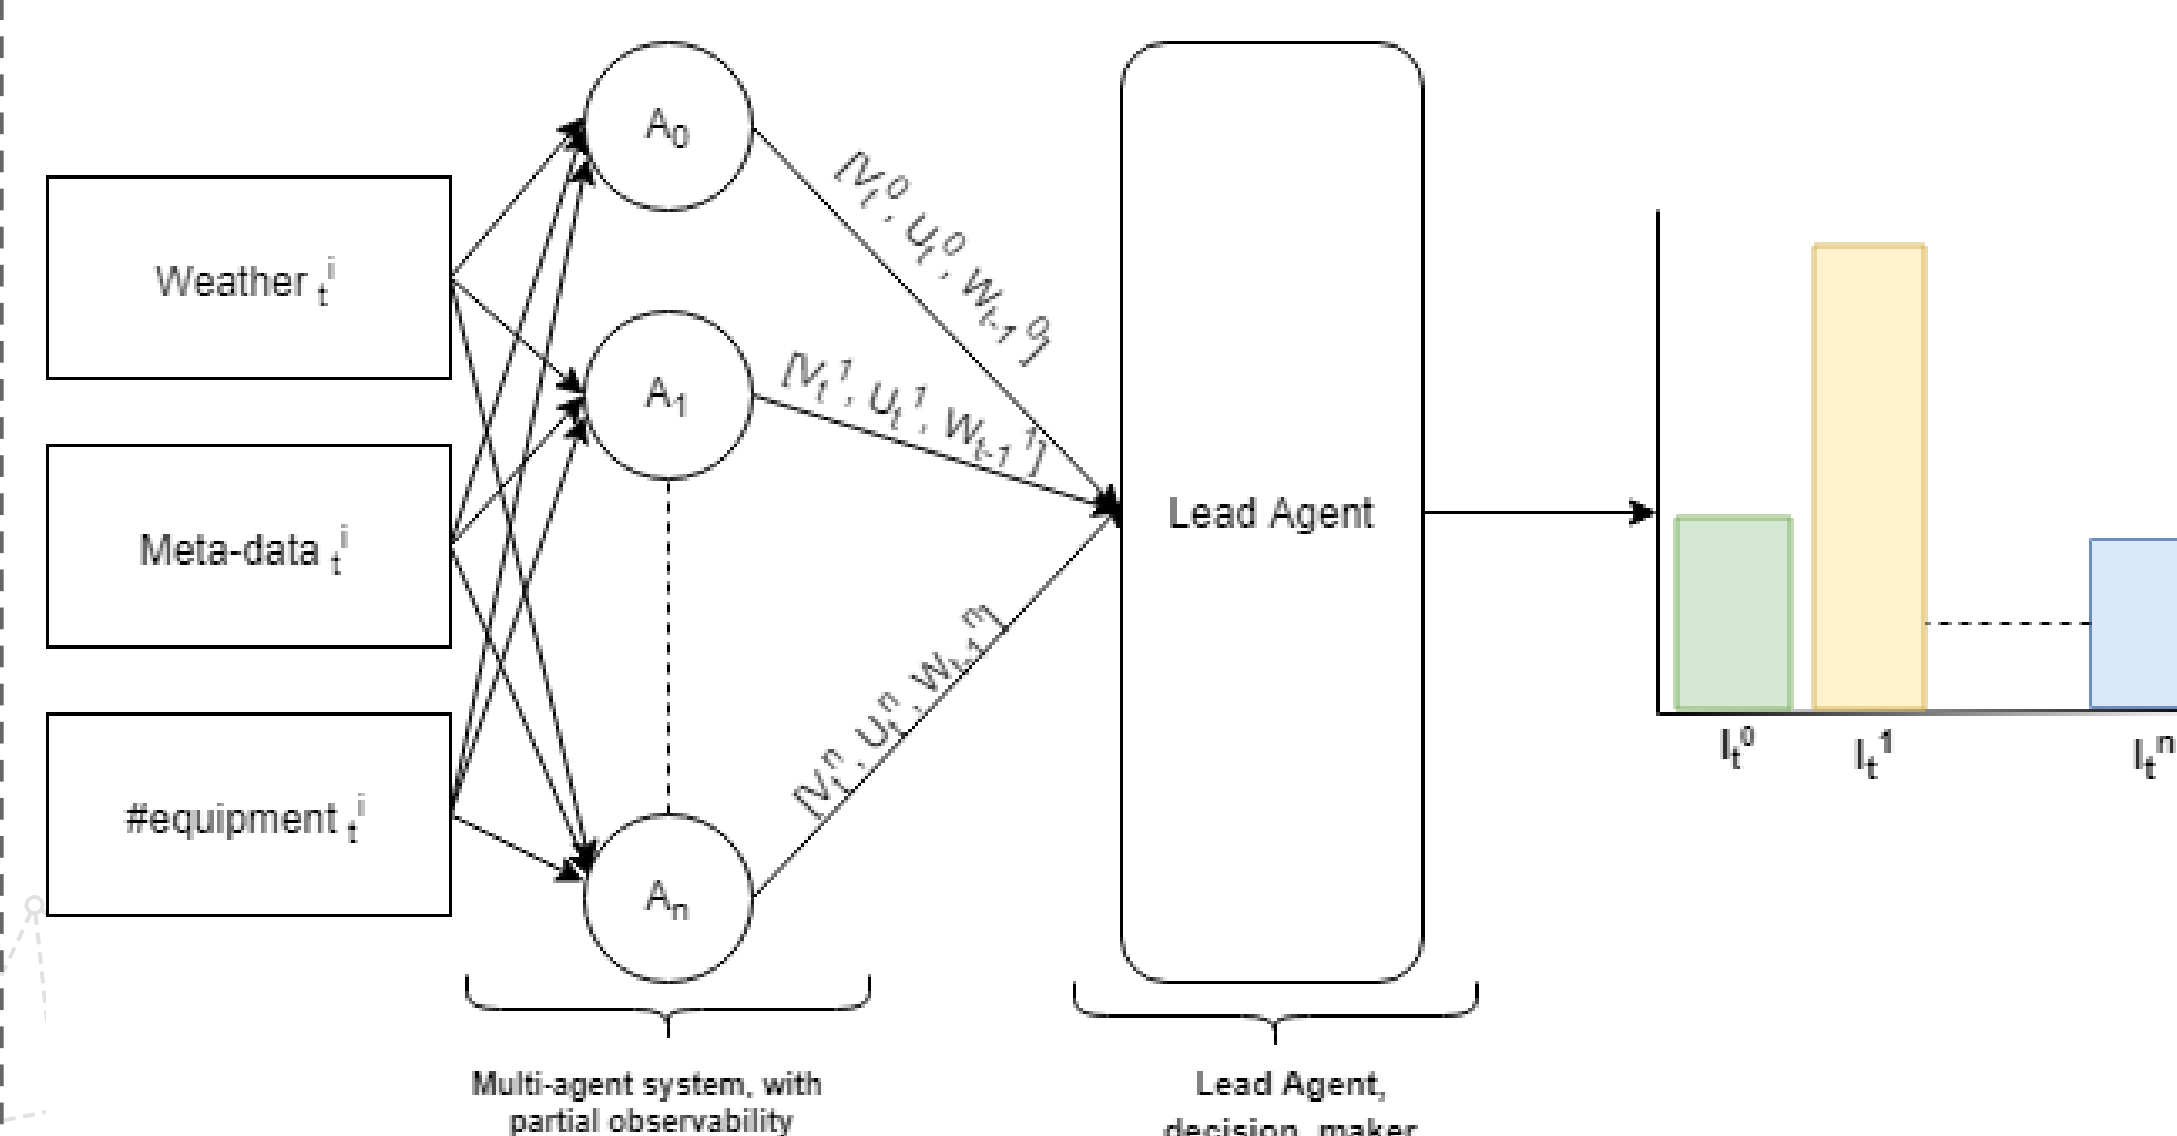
Weather $_t^i$

Meta-data $_t^i$

#equipment $_t^i$

$A_0$

$A_1$

$A_n$

$[v_t^0, u_t^0, w_{t-1}^0]$

$[v_t^1, u_t^1, w_{t-1}^1]$

$[v_t^n, u_t^n, w_{t-1}^n]$

Lead Agent

$I_t^0$

$I_t^1$

$I_t^n$

Multi-agent system, with partial observability

Lead Agent, decision maker